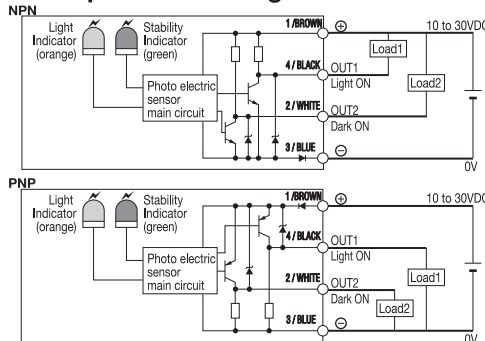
NPN

Light Indicator (orange)

Stability Indicator (green)

Photo electric sensor main circuit

1/BROWN
⊕
10 to 30VDC

4/BLACK
OUT1
Light ON
Load1
Load2

2/WHITE
OUT2
Dark ON

3/BLUE
⊖
0V

PNP

Light Indicator (orange)

Stability Indicator (green)

Photo electric sensor main circuit

1/BROWN
⊕
10 to 30VDC

4/BLACK
OUT1
Light ON

2/WHITE
OUT2
Dark ON
Load1
Load2

3/BLUE
⊖
0V